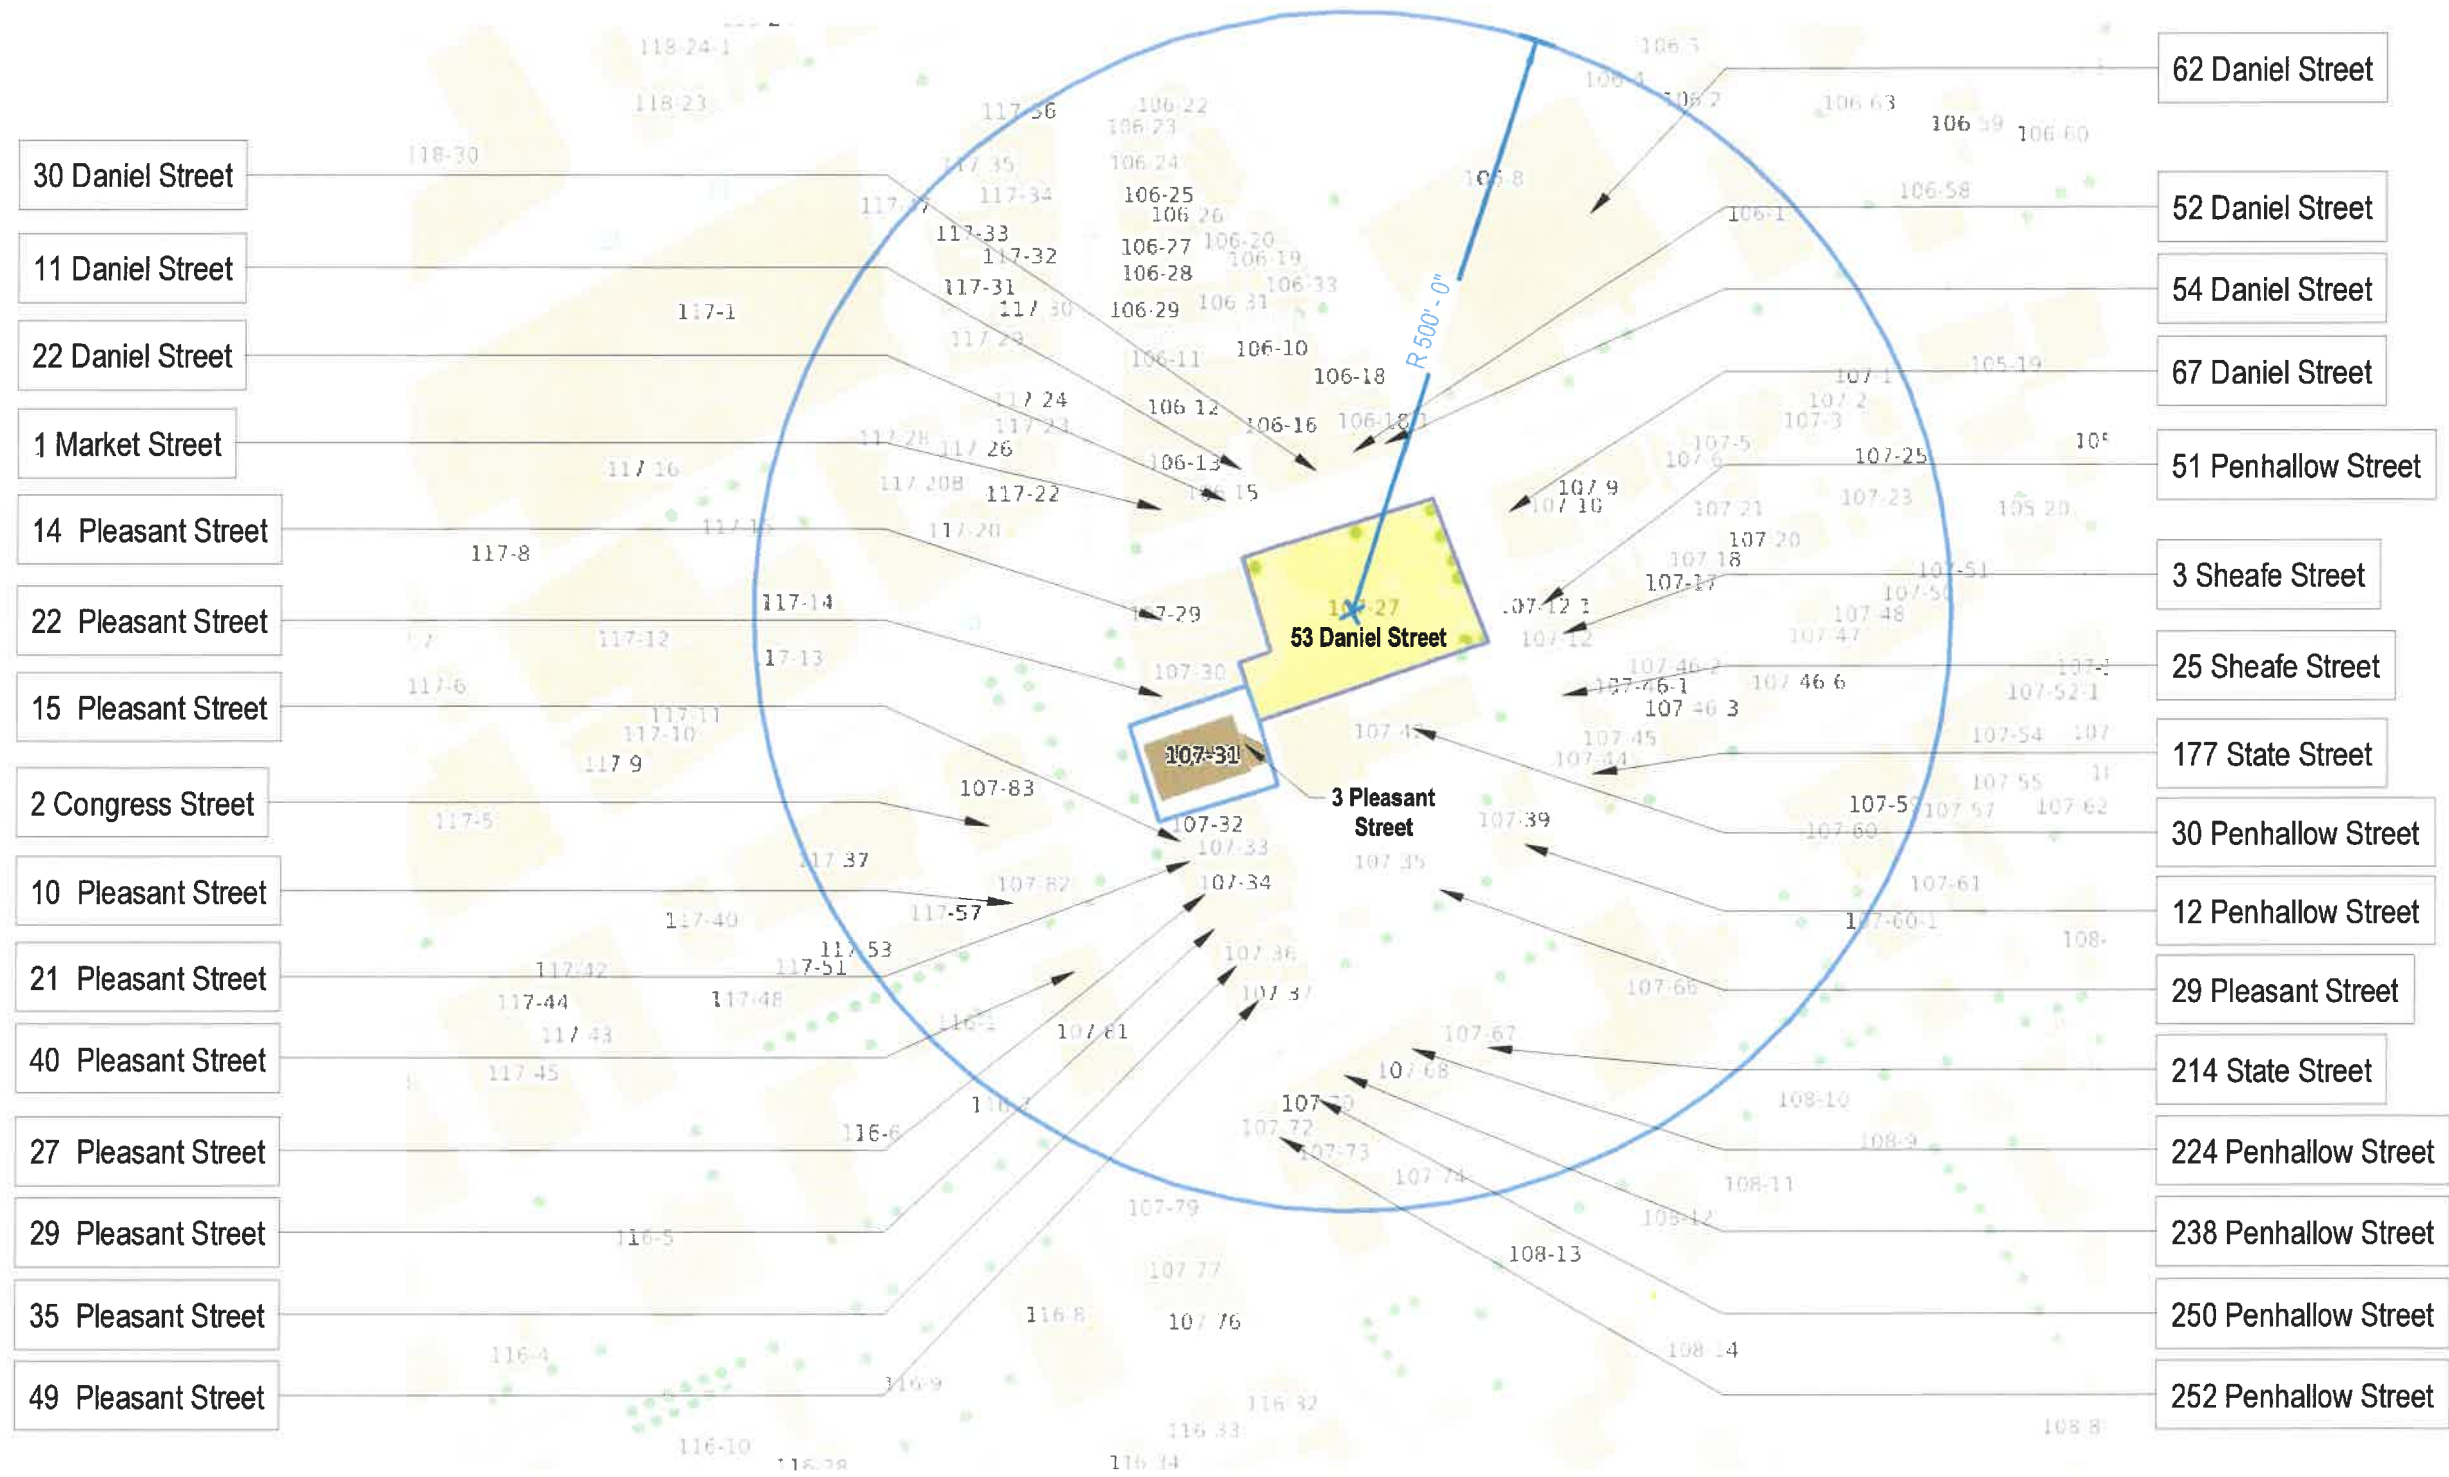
30 Daniel Street
11 Daniel Street
22 Daniel Street
1 Market Street
14 Pleasant Street
22 Pleasant Street
15 Pleasant Street
2 Congress Street
10 Pleasant Street
21 Pleasant Street
40 Pleasant Street
27 Pleasant Street
29 Pleasant Street
35 Pleasant Street
49 Pleasant Street

62 Daniel Street
52 Daniel Street
54 Daniel Street
67 Daniel Street
51 Penhallow Street
3 Sheafe Street
25 Sheafe Street
177 State Street
30 Penhallow Street
12 Penhallow Street
29 Pleasant Street
214 State Street
224 Penhallow Street
238 Penhallow Street
250 Penhallow Street
252 Penhallow Street

R 500' - 0"
53 Daniel Street
107-27
107-31
3 Pleasant Street

118-24-1
118-23
118-30
117-36
117-35
117-34
117-33
117-32
117-31
117-30
117-29
117-24
117-21
117-28
117-26
117-22
117-20
117-1
117-16
117-8
117-14
117-12
117-13
117-6
117-11
117-10
117 9
117-5
117 37
117-40
117-57
117-53
117-51
117-42
117-44
117-48
117 43
117-45
106-22
106-23
106-24
106-25
106 26
106-27
106-28
106-29
106-20
106-19
106-33
106 31
106-11
106-10
106-18
106 12
106-16
106-13
106-15
106-8
106-1
106-58
106 63
106 59
106 60
107-1
107-2
107-3
107-5
107-6
107-9
107-10
107-21
107-23
107-25
107-20
107-18
107-17
107-12
107-51
107-50
107-48
107-47
107-46-2
107-46-1
107 46 6
107 46 3
107-52-1
107-54
107-55
107-57
107-62
107-5
107-60
107-45
107-44
107-43
107-39
107-30
107-29
107-83
107-32
107-33
107-34
107-35
107-82
107-36
107-37
107-61
107-66
107-67
107-68
107-70
107-72
107-73
107-74
107-79
107-77
107 76
107-60-1
105-19
105 20
108-10
108-9
108-11
108-12
108-13
108-14
116-1
116-6
116-5
116 8
116-4
116-9
116-10
116-32
116 33